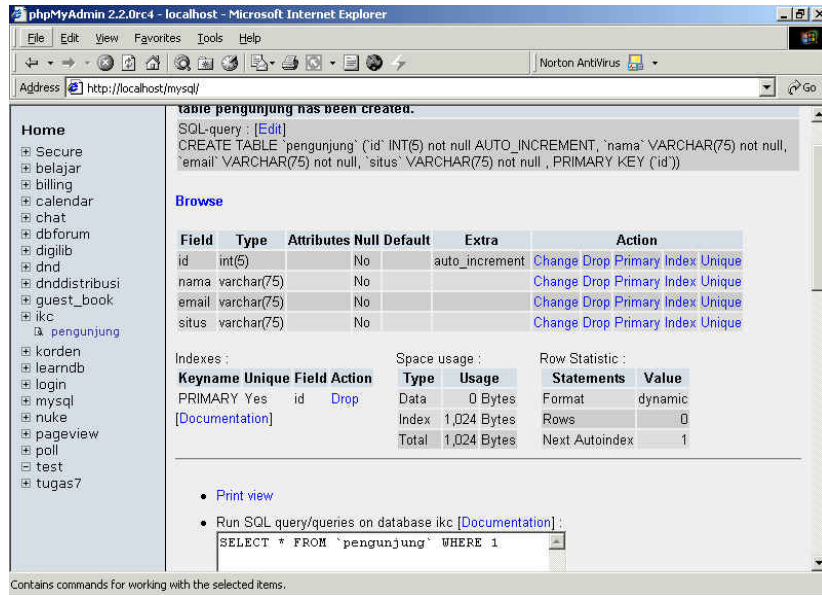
phpMyAdmin 2.2.0rc4 - localhost - Microsoft Internet Explorer

File Edit View Favorites Tools Help

Norton AntiVirus

Address http://localhost/mysql/

Go

Home
⊞ Secure
⊞ belajar
⊞ billing
⊞ calendar
⊞ chat
⊞ dbforum
⊞ digilib
⊞ dnd
⊞ dnddistribusi
⊞ guest_book
⊟ ikc
pengunjung
⊞ korden
⊞ learndb
⊞ login
⊞ mysql
⊞ nuke
⊞ pageview
⊞ poll
⊟ test
⊞ tugas7

table pengunjung has been created.

SQL-query : [Edit]
CREATE TABLE `pengunjung` (`id` INT(5) not null AUTO_INCREMENT, `nama` VARCHAR(75) not null, `email` VARCHAR(75) not null, `situs` VARCHAR(75) not null , PRIMARY KEY (`id`))

Browse

| Field | Type | Attributes | Null | Default | Extra | Action |
|---|---|---|---|---|---|---|
| id | int(5) | | No | | auto_increment | Change Drop Primary Index Unique |
| nama | varchar(75) | | No | | | Change Drop Primary Index Unique |
| email | varchar(75) | | No | | | Change Drop Primary Index Unique |
| situs | varchar(75) | | No | | | Change Drop Primary Index Unique |

Indexes :

| Keyname | Unique | Field | Action |
|---|---|---|---|
| PRIMARY | Yes | id | Drop |

[Documentation]

Space usage :

| Type | Usage |
|---|---|
| Data | 0 Bytes |
| Index | 1,024 Bytes |
| Total | 1,024 Bytes |

Row Statistic :

| Statements | Value |
|---|---|
| Format | dynamic |
| Rows | 0 |
| Next Autoindex | 1 |

• Print view

• Run SQL query/queries on database ikc [Documentation] :

SELECT * FROM `pengunjung` WHERE 1

Contains commands for working with the selected items.